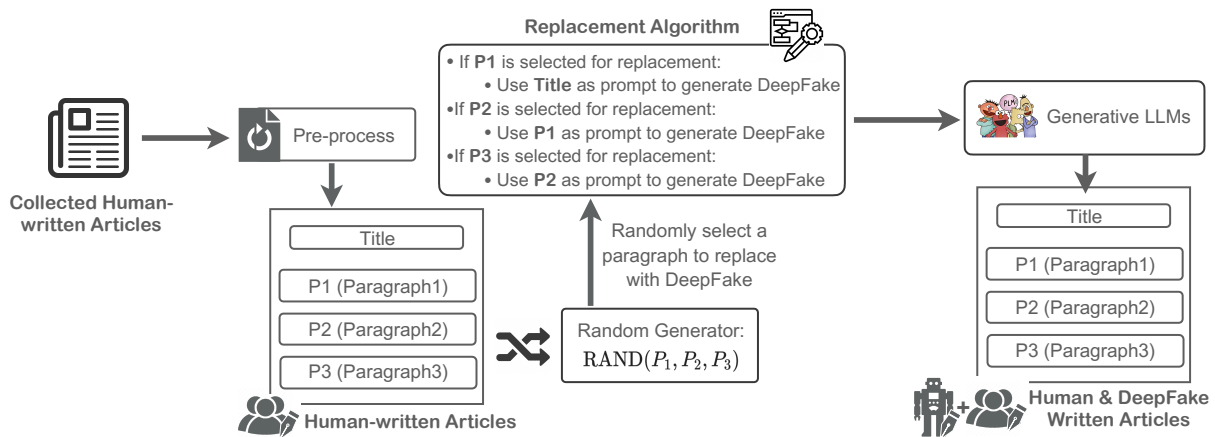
Collected Human-written Articles

Pre-process

Title

P1 (Paragraph1)

P2 (Paragraph2)

P3 (Paragraph3)

Human-written Articles

Replacement Algorithm

• If **P1** is selected for replacement:
• Use **Title** as prompt to generate DeepFake
•If **P2** is selected for replacement:
• Use **P1** as prompt to generate DeepFake
•If **P3** is selected for replacement:
• Use **P2** as prompt to generate DeepFake

Randomly select a paragraph to replace with DeepFake

Random Generator: $\mathrm{RAND}(P_1, P_2, P_3)$

PLM

Generative LLMs

Title

P1 (Paragraph1)

P2 (Paragraph2)

P3 (Paragraph3)

Human & DeepFake Written Articles